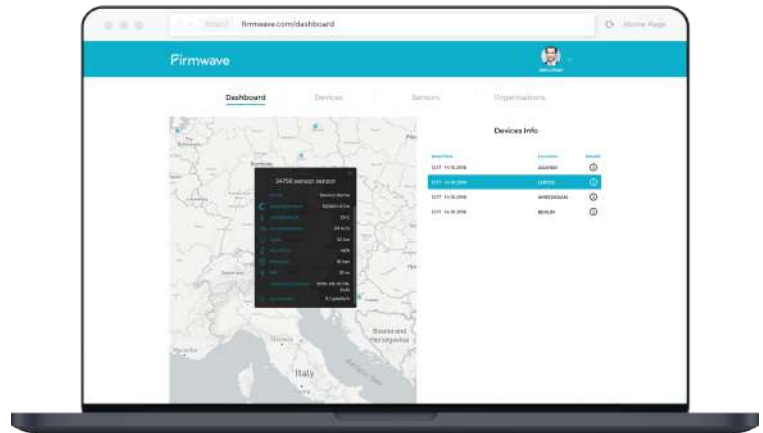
firmwave.com/dashboard

Home Page

Firmwave

Dashboard

Devices

Sensors

Organisations

Devices Info

34758 sensor sensor

UTT 14.10.2018 | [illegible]
UTT 14.10.2018 | LYON
UTT 14.10.2018 | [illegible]
UTT 14.10.2018 | BERLIN

Bosnia and Herzegovina

Italy